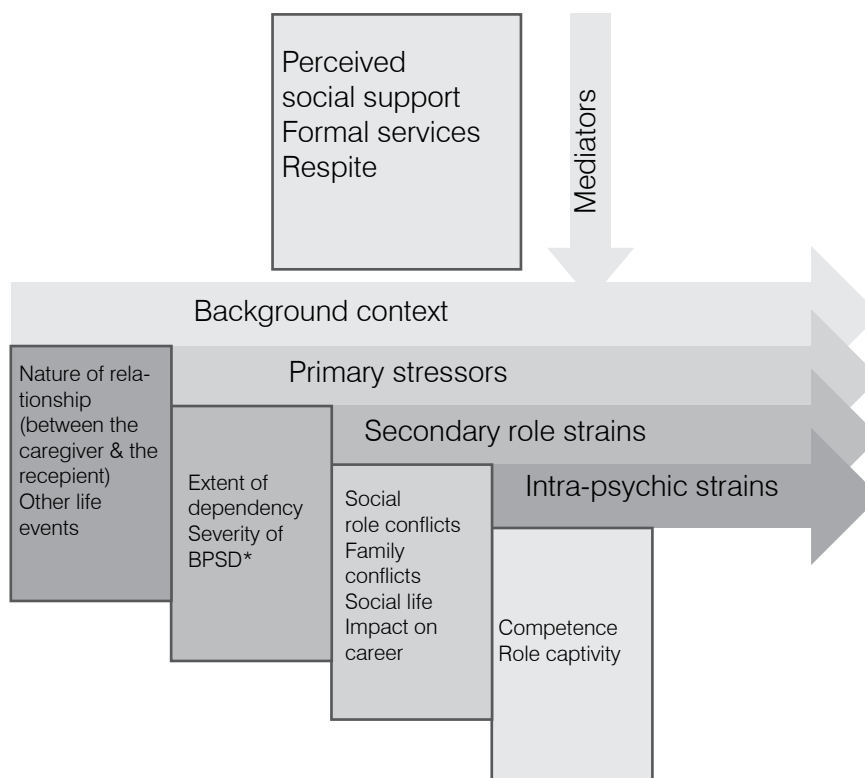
Perceived social support
Formal services
Respite

Mediators

Background context

Primary stressors

Secondary role strains

Intra-psychic strains

Nature of relationship (between the caregiver & the recepient)
Other life events

Extent of dependency
Severity of BPSD*

Social role conflicts
Family conflicts
Social life
Impact on career

Competence
Role captivity